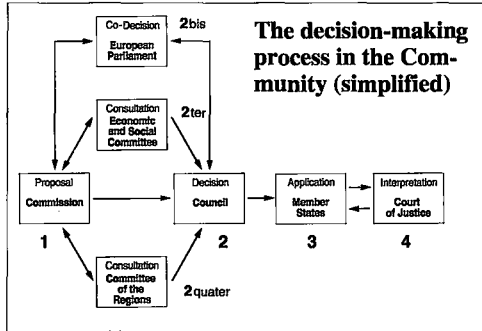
The decision-making process in the Community (simplified)

Co-Decision
European Parliament

2bis

Consultation
Economic and Social Committee

2ter

Proposal
Commission

1

Decision
Council

2

Application
Member States

3

Interpretation
Court of Justice

4

Consultation
Committee of the Regions

2quater